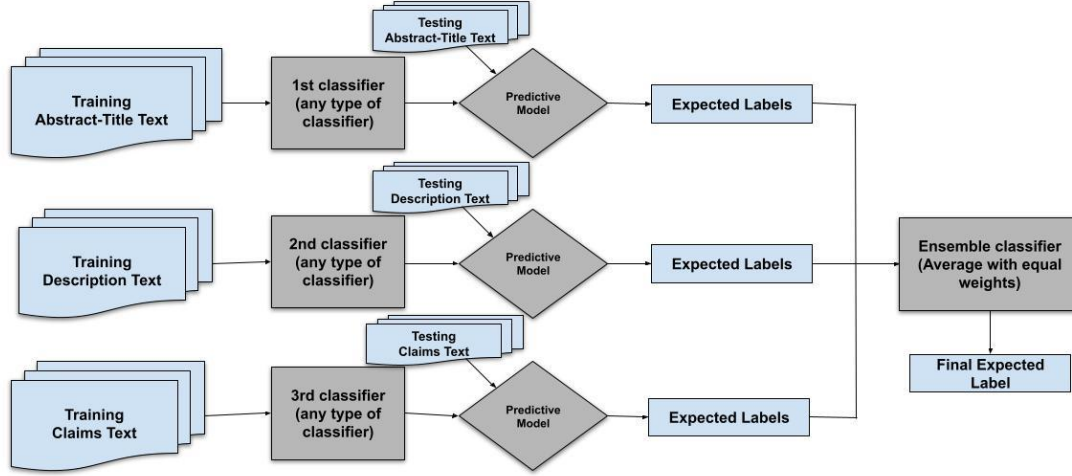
Testing Abstract-Title Text

Training Abstract-Title Text

1st classifier (any type of classifier)

Predictive Model

Expected Labels

Testing Description Text

Training Description Text

2nd classifier (any type of classifier)

Predictive Model

Expected Labels

Ensemble classifier (Average with equal weights)

Final Expected Label

Testing Claims Text

Training Claims Text

3rd classifier (any type of classifier)

Predictive Model

Expected Labels